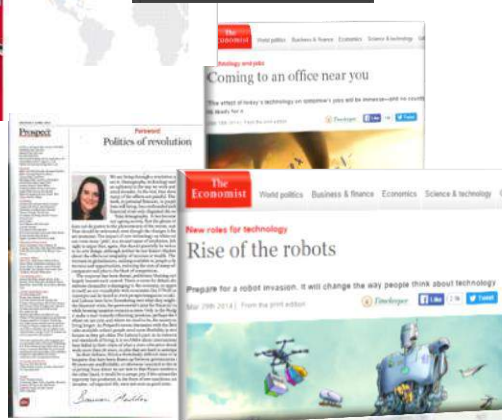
The Economist
World politics Business & finance Economics Science & technology
Technology and jobs
Coming to an office near you
The effect of today's technology on tomorrow's jobs will be immense—and no country is ready for it
Timekeeper Like Tweet

Prospect
Foreword
Politics of revolution

The Economist
World politics Business & finance Economics Science & technology
New roles for technology
Rise of the robots
Prepare for a robot invasion. It will change the way people think about technology
Mar 29th 2014 | From the print edition
Timekeeper Like Tweet